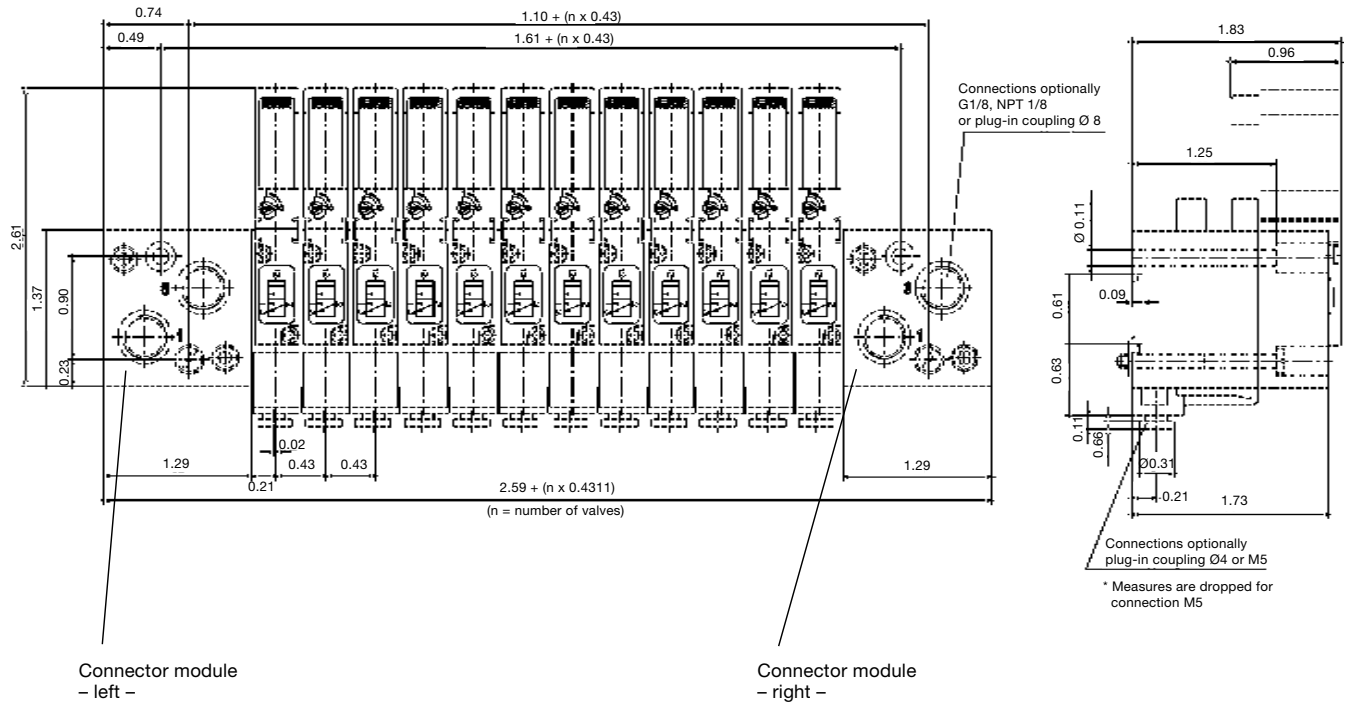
0.74
1.10 + (n x 0.43)
0.49
1.61 + (n x 0.43)
Connections optionally G1/8, NPT 1/8 or plug-in coupling Ø 8
1.83
0.96
1.25
2.61
1.37
0.90
0.23
Ø 0.11
0.09
0.61
0.63
0.11
0.66
Ø0.31
0.21
1.73
0.02
1.29
0.43
0.43
1.29
0.21
2.59 + (n x 0.4311)
(n = number of valves)
Connections optionally plug-in coupling Ø4 or M5
* Measures are dropped for connection M5
Connector module – left –
Connector module – right –